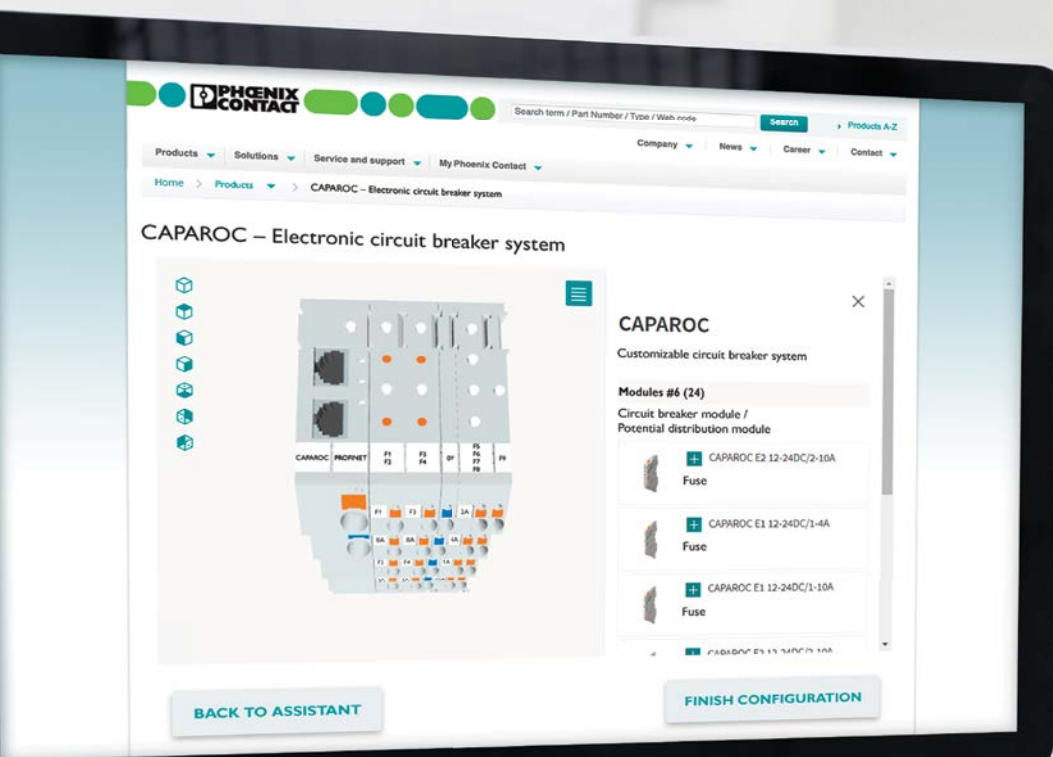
PHOENIX CONTACT

Search term / Part Number / Type / Web code
Search
Products A-Z

Company
News
Career
Contact

Products
Solutions
Service and support
My Phoenix Contact

Home > Products > CAPAROC – Electronic circuit breaker system

CAPAROC – Electronic circuit breaker system

CAPAROC PROFINET F1 F2 F3 F4 GY F5 F6 F7 F8 F9

F1 F3 2A
8A 8A 4A

CAPAROC

Customizable circuit breaker system

Modules #6 (24)

Circuit breaker module / Potential distribution module

CAPAROC E2 12-24DC/2-10A
Fuse

CAPAROC E1 12-24DC/1-4A
Fuse

CAPAROC E1 12-24DC/1-10A
Fuse

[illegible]

BACK TO ASSISTANT

FINISH CONFIGURATION